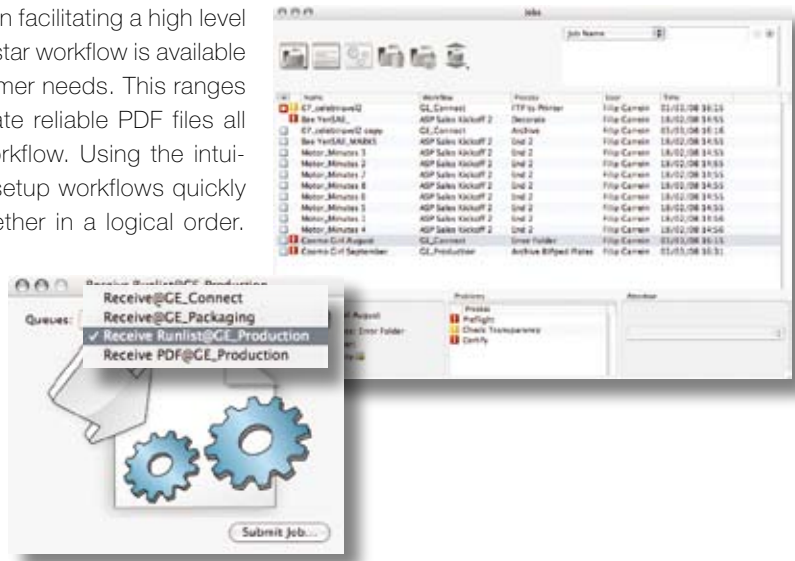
n facilitating a high level star workflow is available mer needs. This ranges ate reliable PDF files all rkflow. Using the intuisetup workflows quickly ether in a logical order.

Jobs

Job Name

| Name | Workflow | Process | User | Time |
|---|---|---|---|---|
| 07_celebrave02 | GE_Connect | FTP to Printer | Filip Carrein | 01/03/08 16:15 |
| Bee YertSAI_ | ASP Sales Kickoff 2 | Decorate | Filip Carrein | 18/02/08 14:55 |
| 07_celebrave02 copy | GE_Connect | Archive | Filip Carrein | 01/03/08 16:16 |
| Bee YertSAI_MARKS | ASP Sales Kickoff 2 | End 2 | Filip Carrein | 18/02/08 14:55 |
| Motor_Minutes 3 | ASP Sales Kickoff 2 | End 2 | Filip Carrein | 18/02/08 14:55 |
| Motor_Minutes 2 | ASP Sales Kickoff 2 | End 2 | Filip Carrein | 18/02/08 14:55 |
| Motor_Minutes 7 | ASP Sales Kickoff 2 | End 2 | Filip Carrein | 18/02/08 14:55 |
| Motor_Minutes 6 | ASP Sales Kickoff 2 | End 2 | Filip Carrein | 18/02/08 14:55 |
| Motor_Minutes 5 | ASP Sales Kickoff 2 | End 2 | Filip Carrein | 18/02/08 14:55 |
| Motor_Minutes 8 | ASP Sales Kickoff 2 | End 2 | Filip Carrein | 18/02/08 14:55 |
| Motor_Minutes 1 | ASP Sales Kickoff 2 | End 2 | Filip Carrein | 18/02/08 14:56 |
| Motor_Minutes 4 | ASP Sales Kickoff 2 | End 2 | Filip Carrein | 18/02/08 14:56 |
| Cosmo Girl August | GE_Connect | Error Folder | Filip Carrein | 01/03/08 16:15 |
| Cosmo Girl September | GE_Production | Archive Bitped Plates | Filip Carrein | 01/03/08 16:31 |

l August
: Error Folder

Problems
Process
Preflight
Check Transparency
Certify

Attribute

Receive Runlist@GE_Production
Queues:
Receive@GE_Connect
Receive@GE_Packaging
✓ Receive Runlist@GE_Production
Receive PDF@GE_Production

Submit Job...